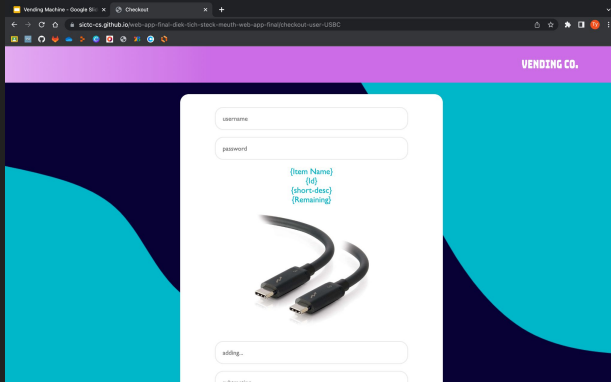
Vending Machine - Google Sli ×
Checkout ×
+
sictc-cs.github.io/web-app-final-diek-tich-steck-meuth-web-app-final/checkout-user-USBC
VENDING CO.
username
password
{Item Name}
{Id}
{short-desc}
{Remaining}
adding...
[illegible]